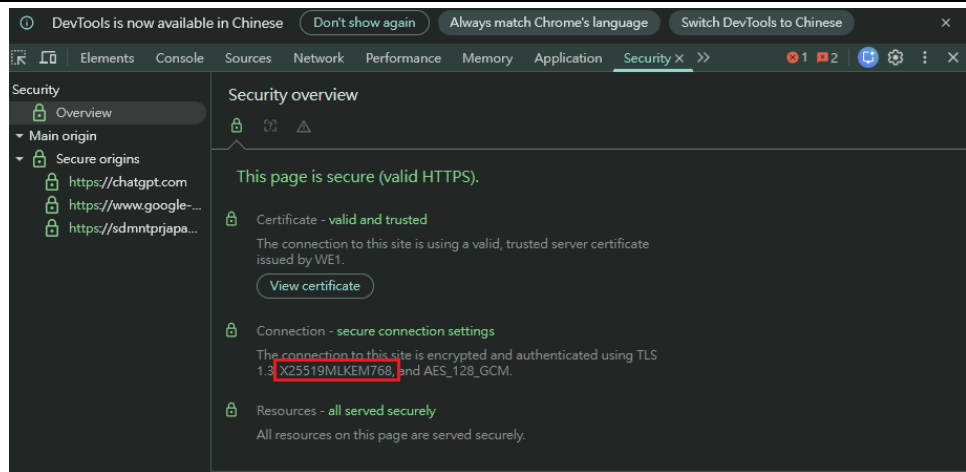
DevTools is now available in Chinese  Don't show again  Always match Chrome's language  Switch DevTools to Chinese  ×

Elements  Console  Sources  Network  Performance  Memory  Application  Security ×  »  ⊗1  2  ⋮  ×

Security
Overview
Main origin
Secure origins
https://chatgpt.com
https://www.google-...
https://sdmntprjapa...

Security overview

This page is secure (valid HTTPS).

Certificate - valid and trusted

The connection to this site is using a valid, trusted server certificate issued by WE1.

View certificate

Connection - secure connection settings

The connection to this site is encrypted and authenticated using TLS 1.3, X25519MLKEM768, and AES_128_GCM.

Resources - all served securely

All resources on this page are served securely.